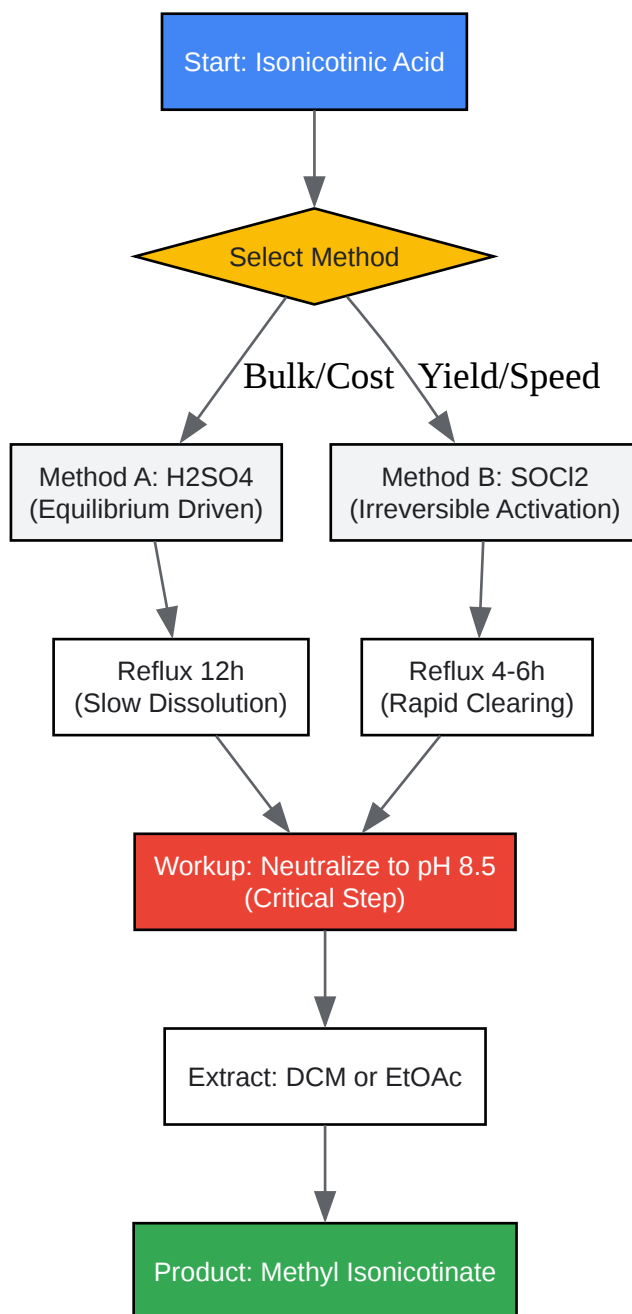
Start: Isonicotinic Acid

Select Method

Bulk/Cost

Yield/Speed

Method A: H2SO4
(Equilibrium Driven)

Method B: SOCl2
(Irreversible Activation)

Reflux 12h
(Slow Dissolution)

Reflux 4-6h
(Rapid Clearing)

Workup: Neutralize to pH 8.5
(Critical Step)

Extract: DCM or EtOAc

Product: Methyl Isonicotinate